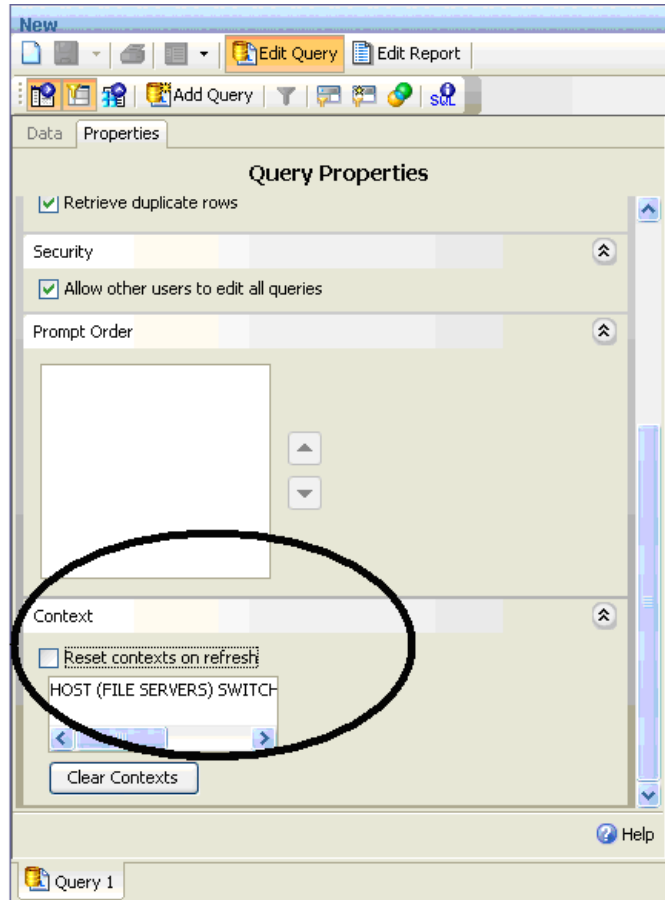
New

Edit Query

Edit Report

Add Query

SQL

Data

Properties

Query Properties

Retrieve duplicate rows

Security

Allow other users to edit all queries

Prompt Order

Context

Reset contexts on refresh

HOST (FILE SERVERS) SWITCH

Clear Contexts

Help

Query 1